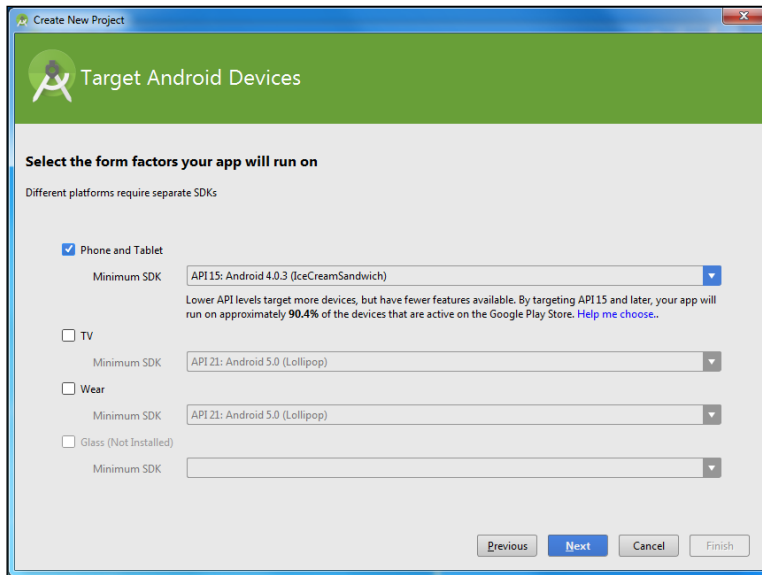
Create New Project

Target Android Devices

Select the form factors your app will run on

Different platforms require separate SDKs

Phone and Tablet

Minimum SDK API 15: Android 4.0.3 (IceCreamSandwich)

Lower API levels target more devices, but have fewer features available. By targeting API 15 and later, your app will run on approximately 90.4% of the devices that are active on the Google Play Store. Help me choose..

TV

Minimum SDK API 21: Android 5.0 (Lollipop)

Wear

Minimum SDK API 21: Android 5.0 (Lollipop)

Glass (Not Installed)

Minimum SDK

Previous Next Cancel Finish